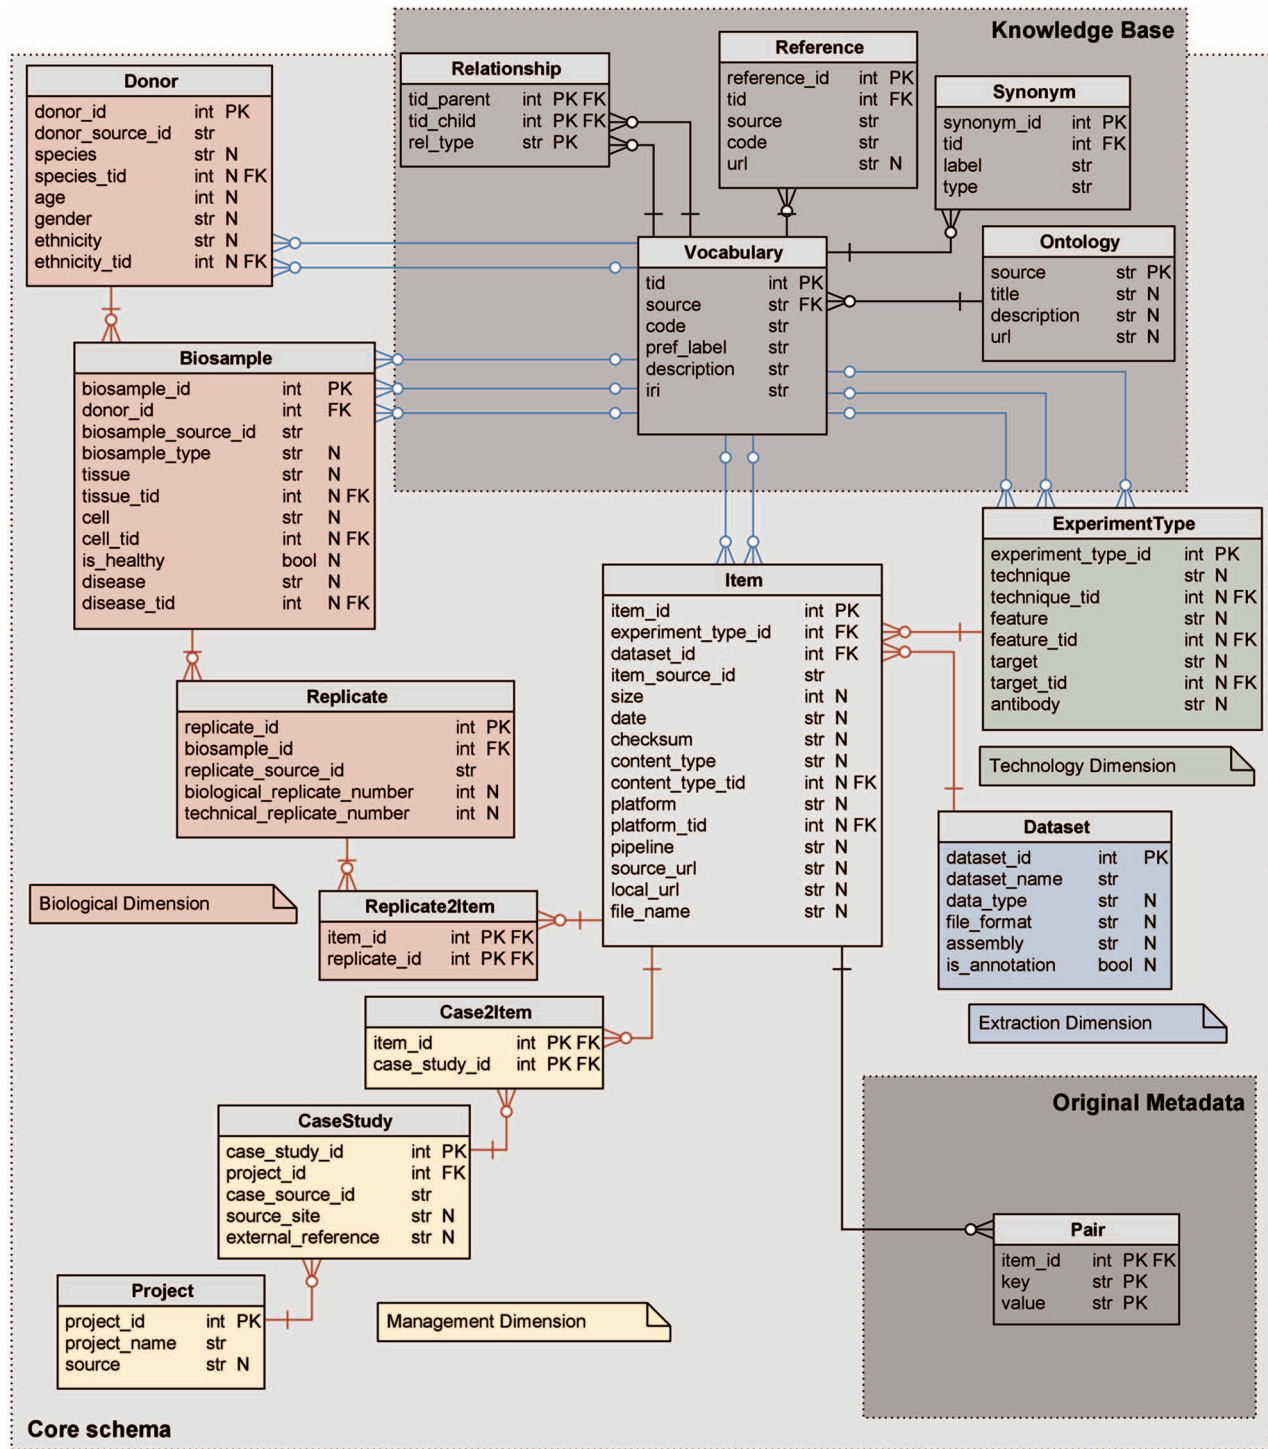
Knowledge Base

Relationship
| tid_parent | int | PK FK |
| tid_child | int | PK FK |
| rel_type | str | PK |

Reference
| reference_id | int | PK |
| tid | int | FK |
| source | str | |
| code | str | |
| url | str | N |

Synonym
| synonym_id | int | PK |
| tid | int | FK |
| label | str | |
| type | str | |

Donor
| donor_id | int | PK |
| donor_source_id | str | |
| species | str | N |
| species_tid | int | N FK |
| age | int | N |
| gender | str | N |
| ethnicity | str | N |
| ethnicity_tid | int | N FK |

Vocabulary
| tid | int | PK |
| source | str | FK |
| code | str | |
| pref_label | str | |
| description | str | |
| iri | str | |

Ontology
| source | str | PK |
| title | str | N |
| description | str | N |
| url | str | N |

Biosample
| biosample_id | int | PK |
| donor_id | int | FK |
| biosample_source_id | str | |
| biosample_type | str | N |
| tissue | str | N |
| tissue_tid | int | N FK |
| cell | str | N |
| cell_tid | int | N FK |
| is_healthy | bool | N |
| disease | str | N |
| disease_tid | int | N FK |

ExperimentType
| experiment_type_id | int | PK |
| technique | str | N |
| technique_tid | int | N FK |
| feature | str | N |
| feature_tid | int | N FK |
| target | str | N |
| target_tid | int | N FK |
| antibody | str | N |

Item
| item_id | int | PK |
| experiment_type_id | int | FK |
| dataset_id | int | FK |
| item_source_id | str | |
| size | int | N |
| date | str | N |
| checksum | str | N |
| content_type | str | N |
| content_type_tid | int | N FK |
| platform | str | N |
| platform_tid | int | N FK |
| pipeline | str | N |
| source_url | str | N |
| local_url | str | N |
| file_name | str | N |

Replicate
| replicate_id | int | PK |
| biosample_id | int | FK |
| replicate_source_id | str | |
| biological_replicate_number | int | N |
| technical_replicate_number | int | N |

Technology Dimension

Dataset
| dataset_id | int | PK |
| dataset_name | str | |
| data_type | str | N |
| file_format | str | N |
| assembly | str | N |
| is_annotation | bool | N |

Biological Dimension

Replicate2Item
| item_id | int | PK FK |
| replicate_id | int | PK FK |

Case2Item
| item_id | int | PK FK |
| case_study_id | int | PK FK |

Extraction Dimension

Original Metadata

CaseStudy
| case_study_id | int | PK |
| project_id | int | FK |
| case_source_id | str | |
| source_site | str | N |
| external_reference | str | N |

Pair
| item_id | int | PK FK |
| key | str | PK |
| value | str | PK |

Project
| project_id | int | PK |
| project_name | str | |
| source | str | N |

Management Dimension

Core schema